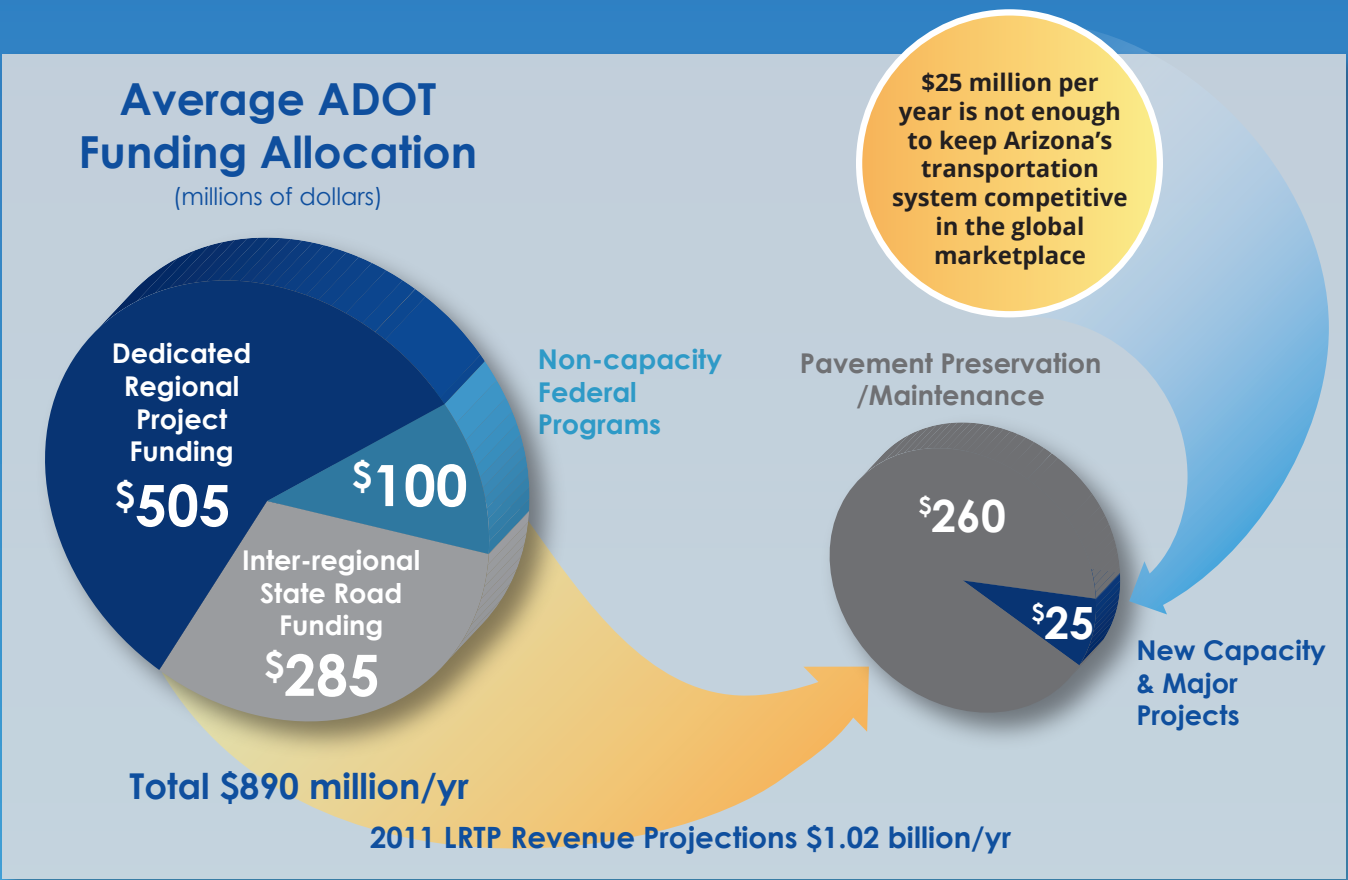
Average ADOT Funding Allocation
(millions of dollars)

$25 million per year is not enough to keep Arizona's transportation system competitive in the global marketplace

Dedicated Regional Project Funding
$505

$100

Non-capacity Federal Programs

Inter-regional State Road Funding
$285

Pavement Preservation /Maintenance

$260

$25

New Capacity & Major Projects

Total $890 million/yr

2011 LRTP Revenue Projections $1.02 billion/yr